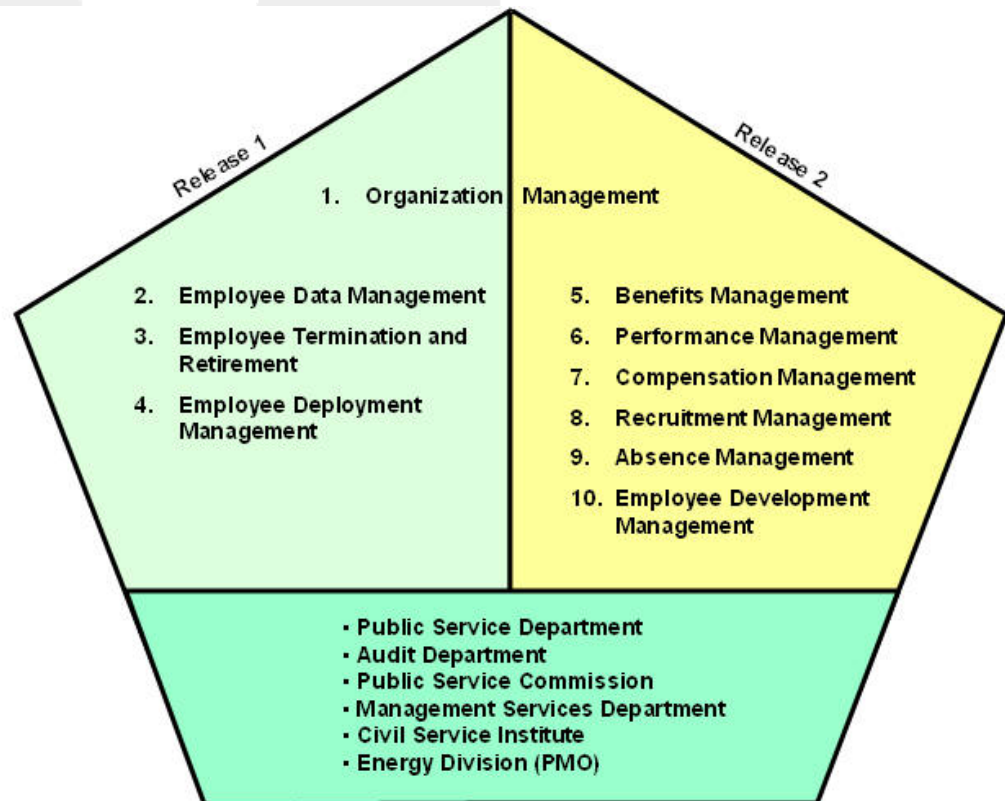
Release 1

Release 2

1. Organization Management

2. Employee Data Management
3. Employee Termination and Retirement
4. Employee Deployment Management

5. Benefits Management
6. Performance Management
7. Compensation Management
8. Recruitment Management
9. Absence Management
10. Employee Development Management

▪ Public Service Department
▪ Audit Department
▪ Public Service Commission
▪ Management Services Department
▪ Civil Service Institute
▪ Energy Division (PMO)